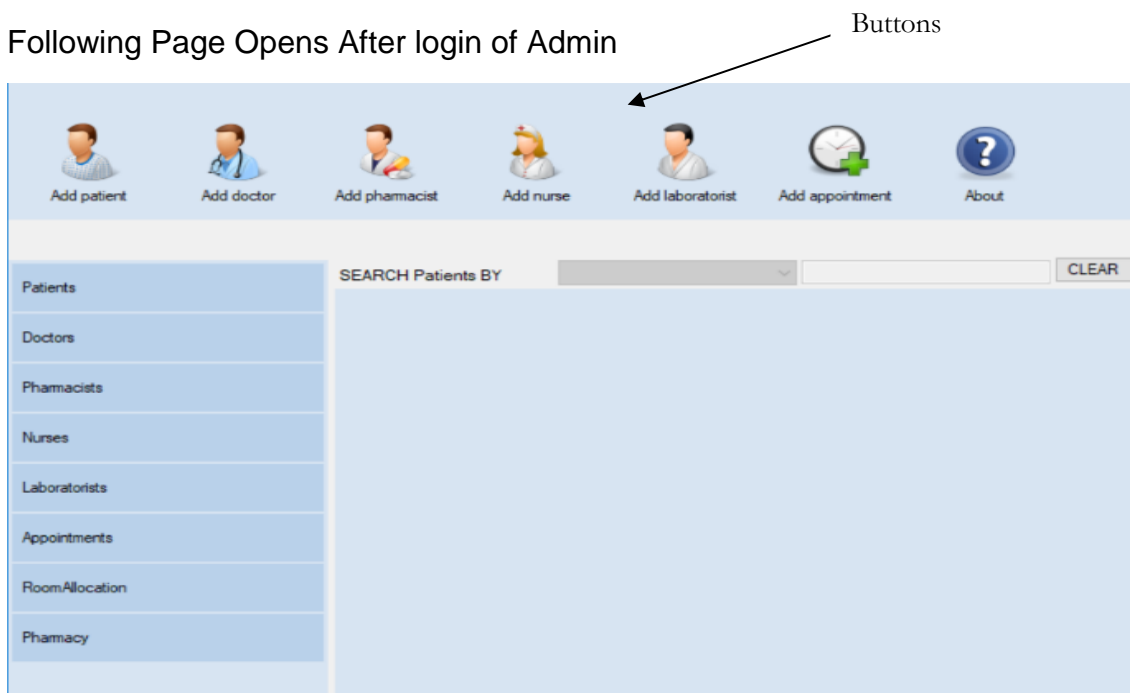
Following Page Opens After login of Admin

Buttons

Add patient
Add doctor
Add pharmacist
Add nurse
Add laboratorist
Add appointment
About

SEARCH Patients BY
CLEAR

Patients
Doctors
Pharmacists
Nurses
Laboratorists
Appointments
RoomAllocation
Pharmacy